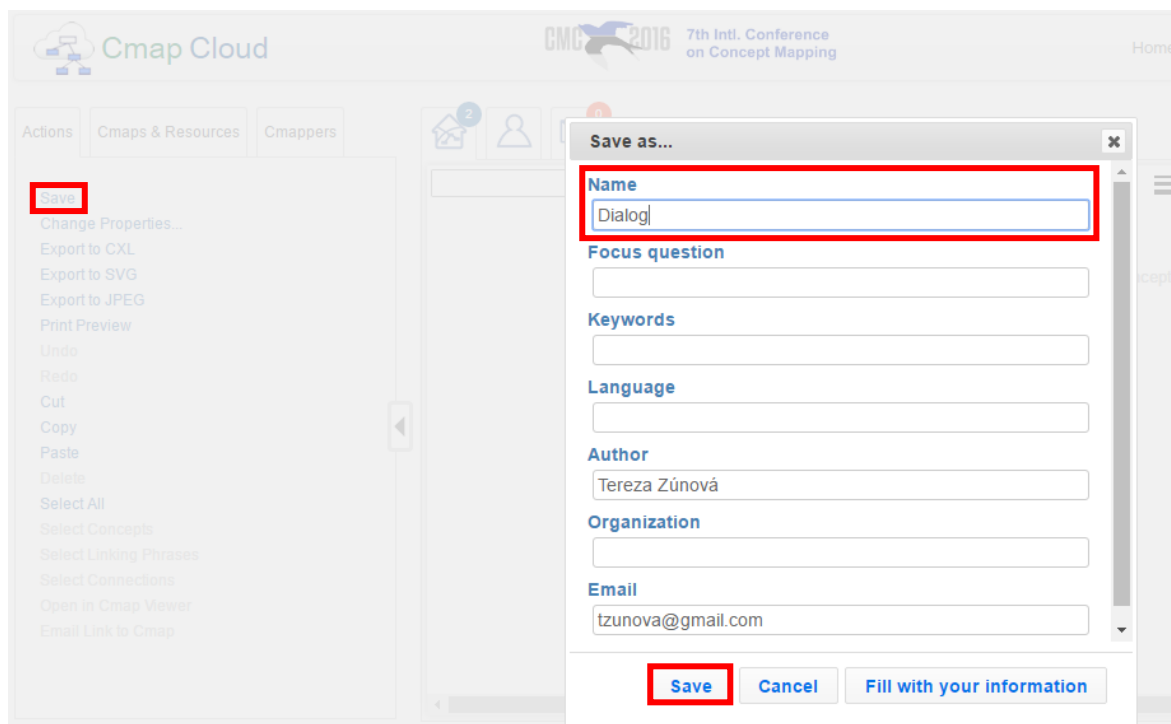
Cmap Cloud

CMC 2016 7th Intl. Conference on Concept Mapping

Home

Actions Cmaps & Resources Cmappers

2

0

Save
Change Properties...
Export to CXL
Export to SVG
Export to JPEG
Print Preview
Undo
Redo
Cut
Copy
Paste
Delete
Select All
Select Concepts
Select Linking Phrases
Select Connections
Open in Cmap Viewer
Email Link to Cmap

Save as...

Name
Dialog

Focus question

Keywords

Language

Author
Tereza Zúnová

Organization

Email
tzunova@gmail.com

Save Cancel Fill with your information